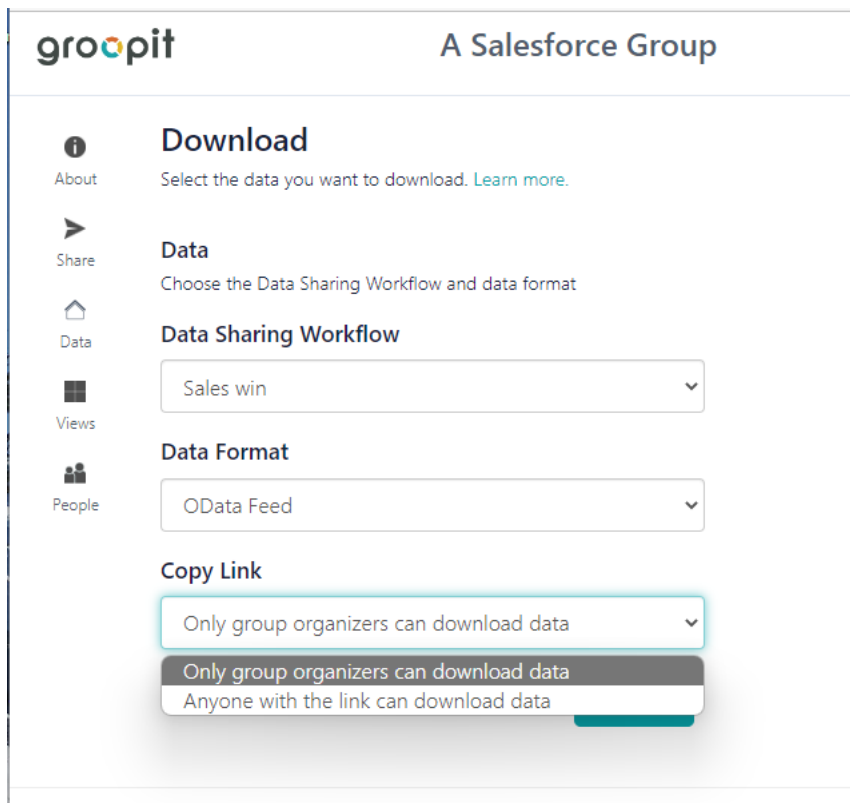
groopit

A Salesforce Group

About

Share

Data

Views

People

Download

Select the data you want to download. Learn more.

Data

Choose the Data Sharing Workflow and data format

Data Sharing Workflow

Sales win

Data Format

OData Feed

Copy Link

Only group organizers can download data

Only group organizers can download data

Anyone with the link can download data